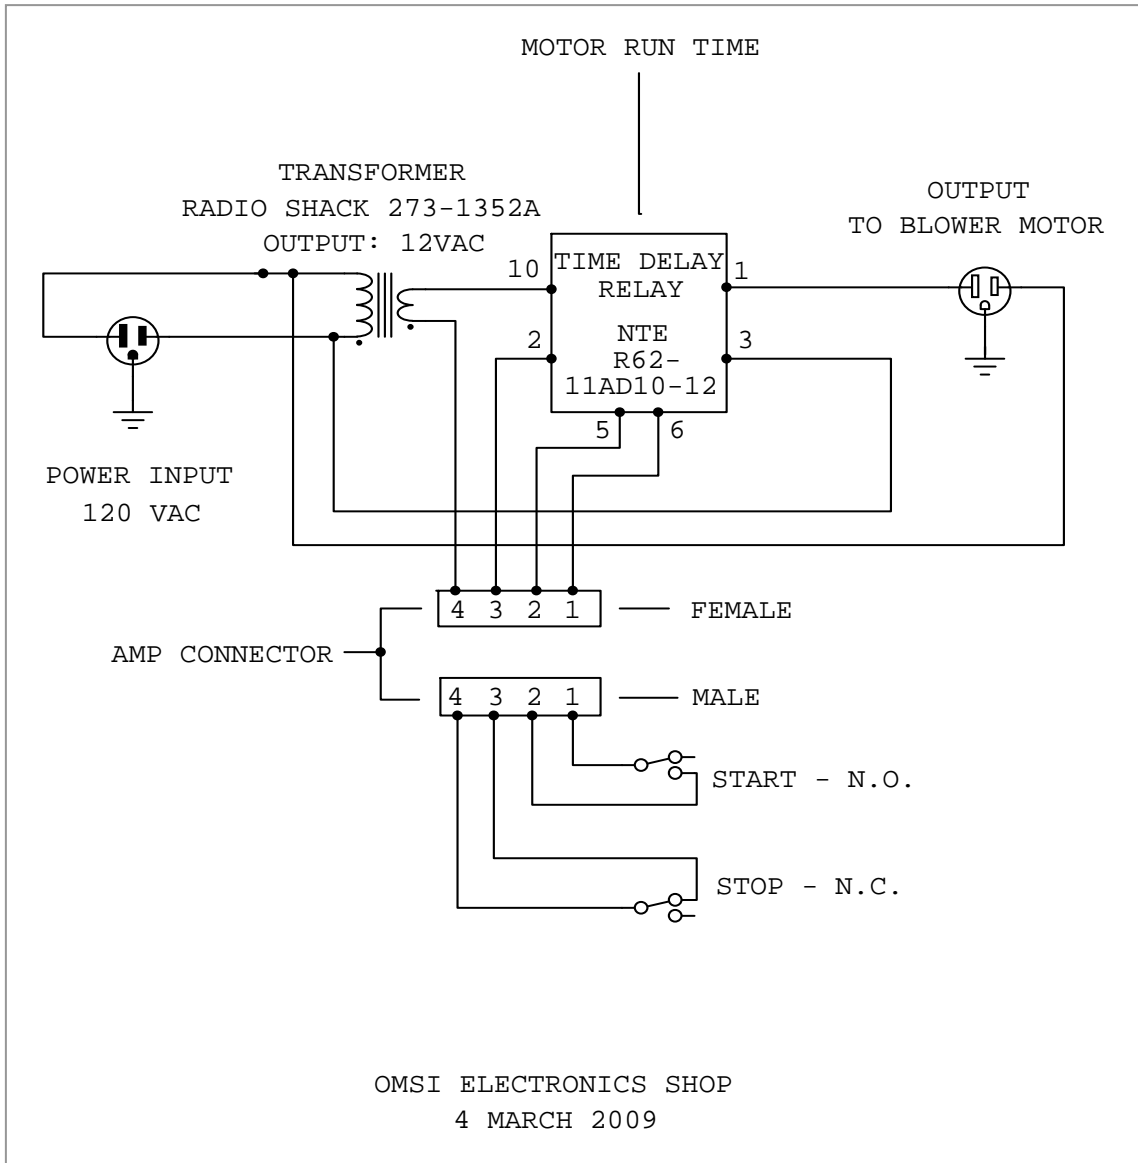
MOTOR RUN TIME

TRANSFORMER
RADIO SHACK 273-1352A
OUTPUT: 12VAC

OUTPUT
TO BLOWER MOTOR

10 TIME DELAY RELAY 1

NTE
2 R62- 3
11AD10-12

5 6

POWER INPUT
120 VAC

4 3 2 1 — FEMALE

AMP CONNECTOR

4 3 2 1 — MALE

START - N.O.

STOP - N.C.

OMSI ELECTRONICS SHOP
4 MARCH 2009